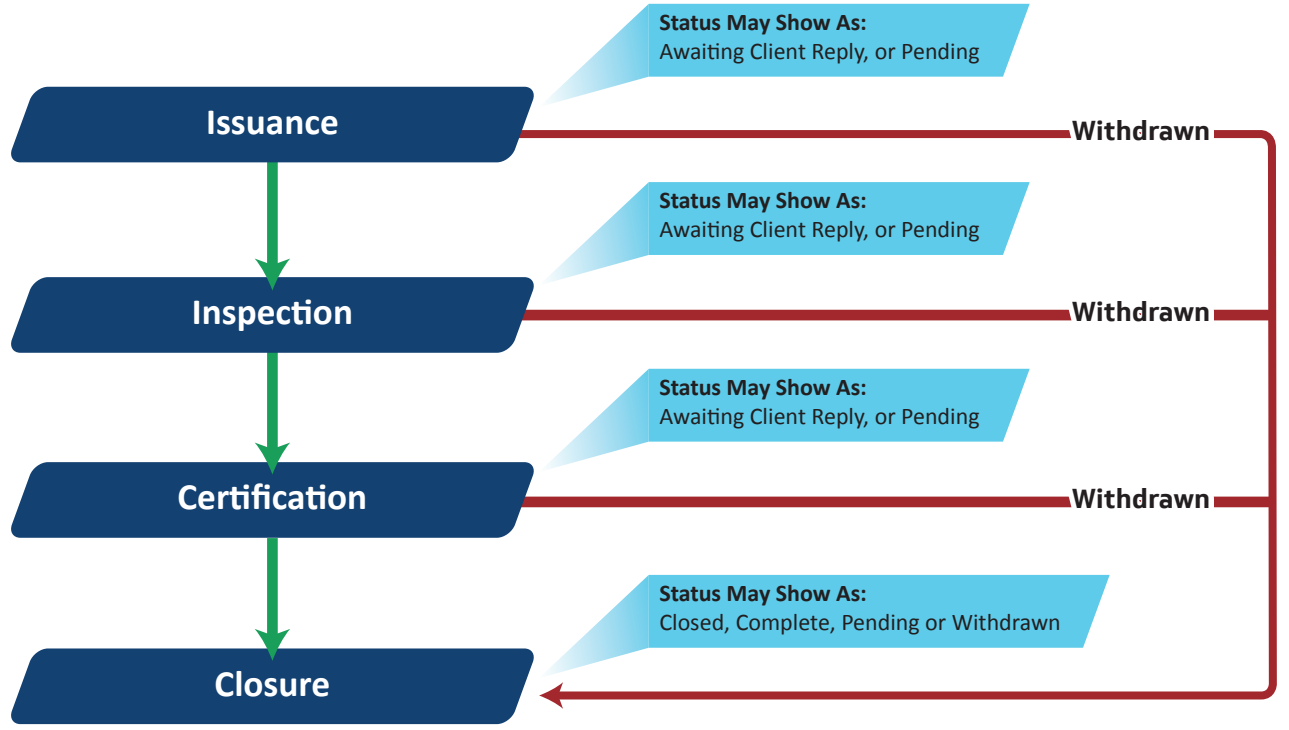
Status May Show As:
Awaiting Client Reply, or Pending

Issuance

Withdrawn

Status May Show As:
Awaiting Client Reply, or Pending

Inspection

Withdrawn

Status May Show As:
Awaiting Client Reply, or Pending

Certification

Withdrawn

Status May Show As:
Closed, Complete, Pending or Withdrawn

Closure